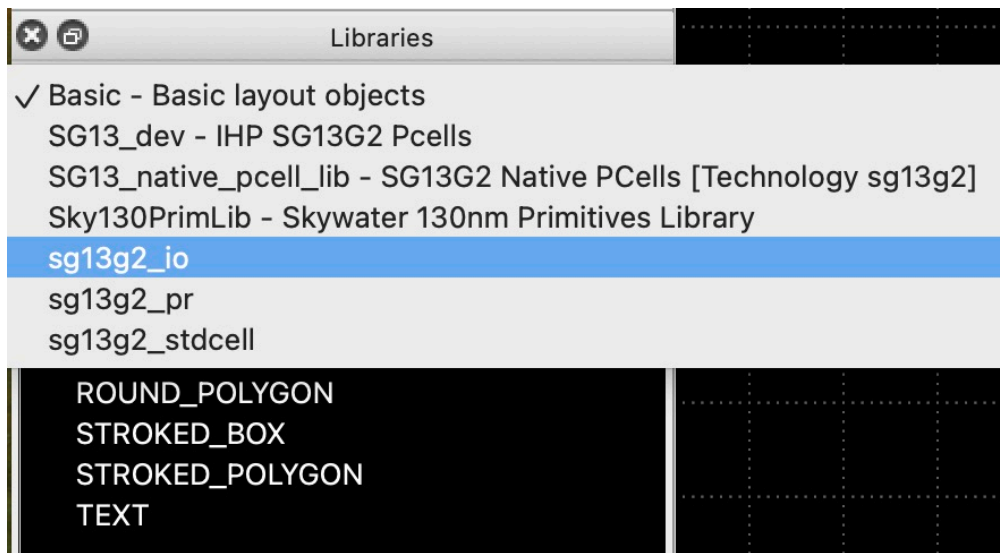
Libraries

✓ Basic - Basic layout objects
SG13_dev - IHP SG13G2 Pcells
SG13_native_pcell_lib - SG13G2 Native PCells [Technology sg13g2]
Sky130PrimLib - Skywater 130nm Primitives Library
sg13g2_io
sg13g2_pr
sg13g2_stdcell

ROUND_POLYGON
STROKED_BOX
STROKED_POLYGON
TEXT